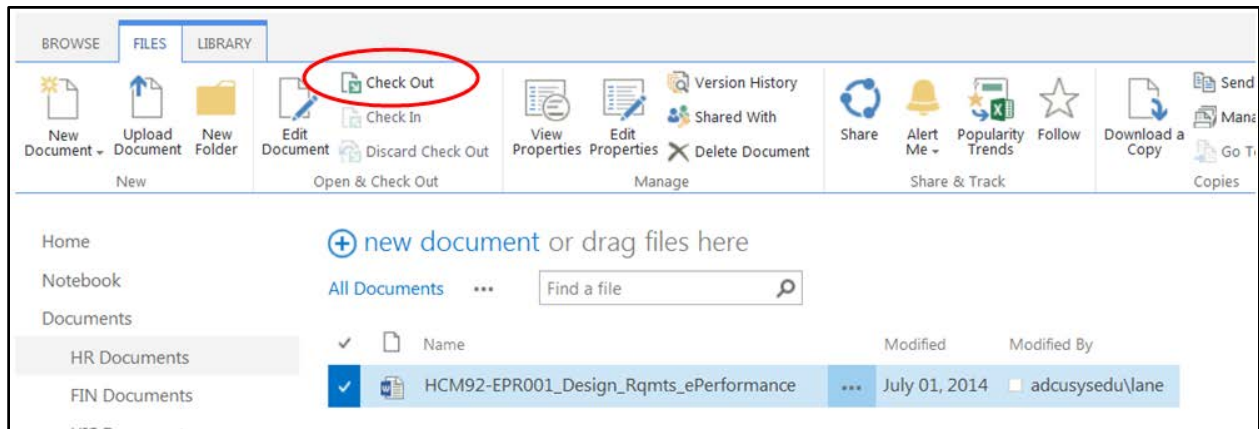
BROWSE FILES LIBRARY

New Document
Upload Document
New Folder
New

Edit Document
Check Out
Check In
Discard Check Out
Open & Check Out

View Properties
Edit Properties
Version History
Shared With
Delete Document
Manage

Share
Alert Me
Popularity Trends
Follow
Share & Track

Download a Copy
Send
Mana
Go T
Copies

Home
Notebook
Documents
HR Documents
FIN Documents

new document or drag files here

All Documents ••• Find a file

| ✓ | | Name | | Modified | Modified By |
|---|---|---|---|---|---|
| ✓ | | HCM92-EPR001_Design_Rqmts_ePerformance | ••• | July 01, 2014 | adcusysedu\lane |